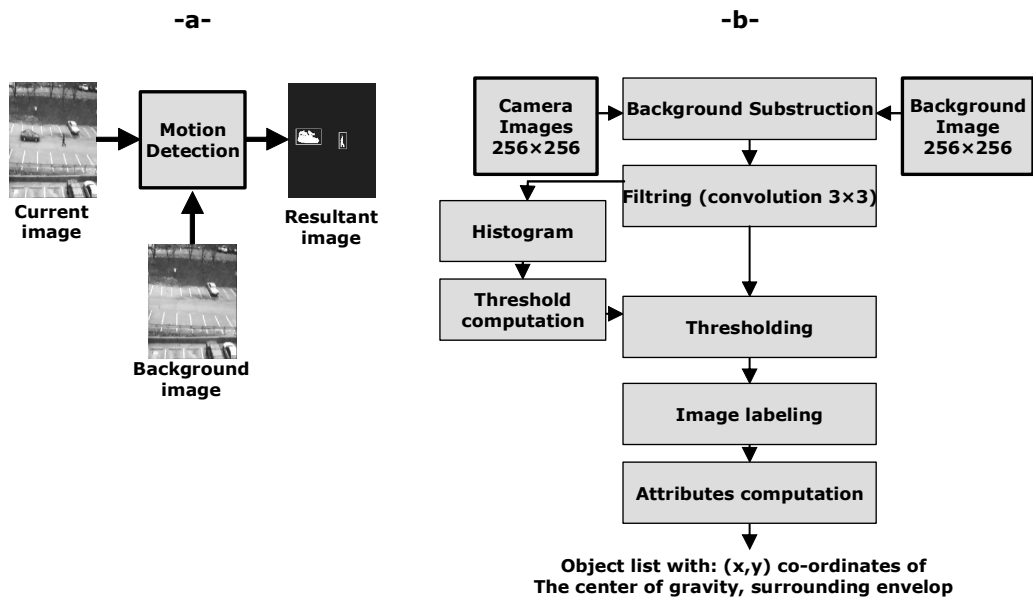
-a-

Current image

Motion Detection

Resultant image

Background image

-b-

Camera Images 256×256

Background Substruction

Background Image 256×256

Filtring (convolution 3×3)

Histogram

Threshold computation

Thresholding

Image labeling

Attributes computation

Object list with: (x,y) co-ordinates of The center of gravity, surrounding envelop